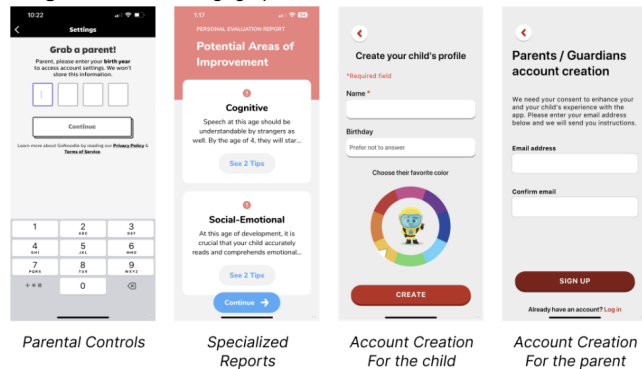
10:22

Settings

Grab a parent!

Parent, please enter your birth year to access account settings. We won't store this information.

Continue

Learn more about GoNoodle by reading our Privacy Policy & Terms of Service

1
2 ABC
3 DEF
4 GHI
5 JKL
6 MNO
7 PQRS
8 TUV
9 WXYZ
+*#
0

Parental Controls

1:17

PERSONAL EVALUATION REPORT

Potential Areas of Improvement

Cognitive

Speech at this age should be understandable by strangers as well. By the age of 4, they will star...

See 2 Tips

Social-Emotional

At this age of development, it is crucial that your child accurately reads and comprehends emotional...

See 2 Tips

Continue

Specialized Reports

Create your child's profile

*Required field

Name *

Birthday

Prefer not to answer

Choose their favorite color

CREATE

Account Creation For the child

Parents / Guardians account creation

We need your consent to enhance your and your child's experience with the app. Please enter your email address below and we will send you instructions.

Email address

Confirm email

SIGN UP

Already have an account? Log in

Account Creation For the parent